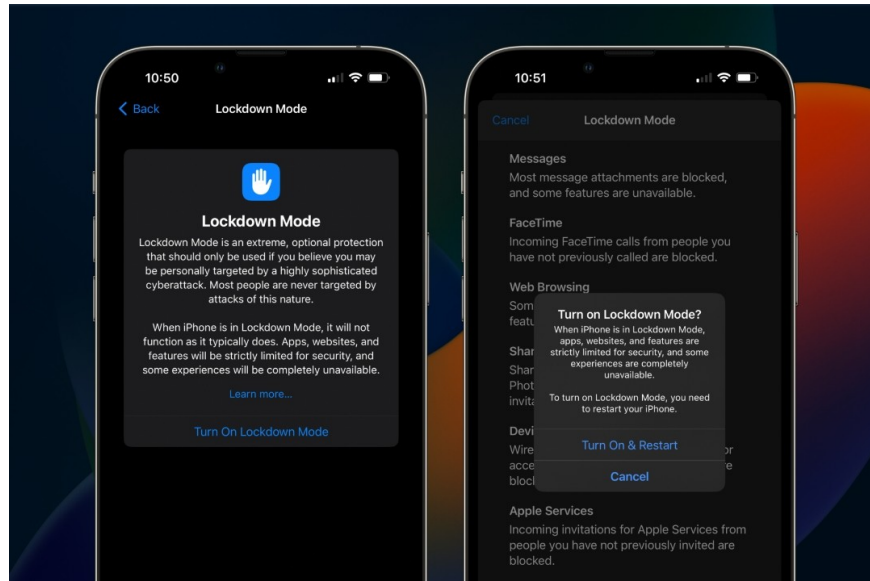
10:50

Back

Lockdown Mode

Lockdown Mode

Lockdown Mode is an extreme, optional protection that should only be used if you believe you may be personally targeted by a highly sophisticated cyberattack. Most people are never targeted by attacks of this nature.

When iPhone is in Lockdown Mode, it will not function as it typically does. Apps, websites, and features will be strictly limited for security, and some experiences will be completely unavailable.

Learn more...

Turn On Lockdown Mode

10:51

Cancel

Lockdown Mode

Messages

Most message attachments are blocked, and some features are unavailable.

FaceTime

Incoming FaceTime calls from people you have not previously called are blocked.

Web Browsing

Som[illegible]
featu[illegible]

Shar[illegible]
Shar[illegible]
Phot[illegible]
invita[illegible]

Devi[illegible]
Wire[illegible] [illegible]r
acce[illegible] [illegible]e
block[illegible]

Turn on Lockdown Mode?

When iPhone is in Lockdown Mode, apps, websites, and features are strictly limited for security, and some experiences are completely unavailable.

To turn on Lockdown Mode, you need to restart your iPhone.

Turn On & Restart

Cancel

Apple Services

Incoming invitations for Apple Services from people you have not previously invited are blocked.